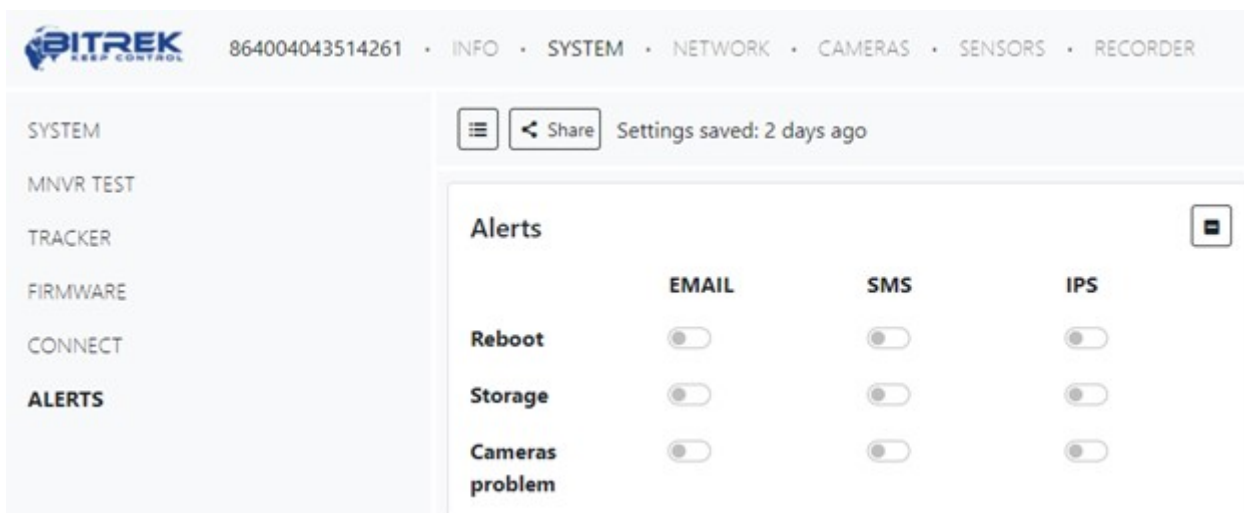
BITREK
KEEP CONTROL

864004043514261 · INFO · SYSTEM · NETWORK · CAMERAS · SENSORS · RECORDER

SYSTEM
MNVR TEST
TRACKER
FIRMWARE
CONNECT
ALERTS

Share Settings saved: 2 days ago

Alerts

| | EMAIL | SMS | IPS |
|---|---|---|---|
| Reboot | | | |
| Storage | | | |
| Cameras problem | | | |